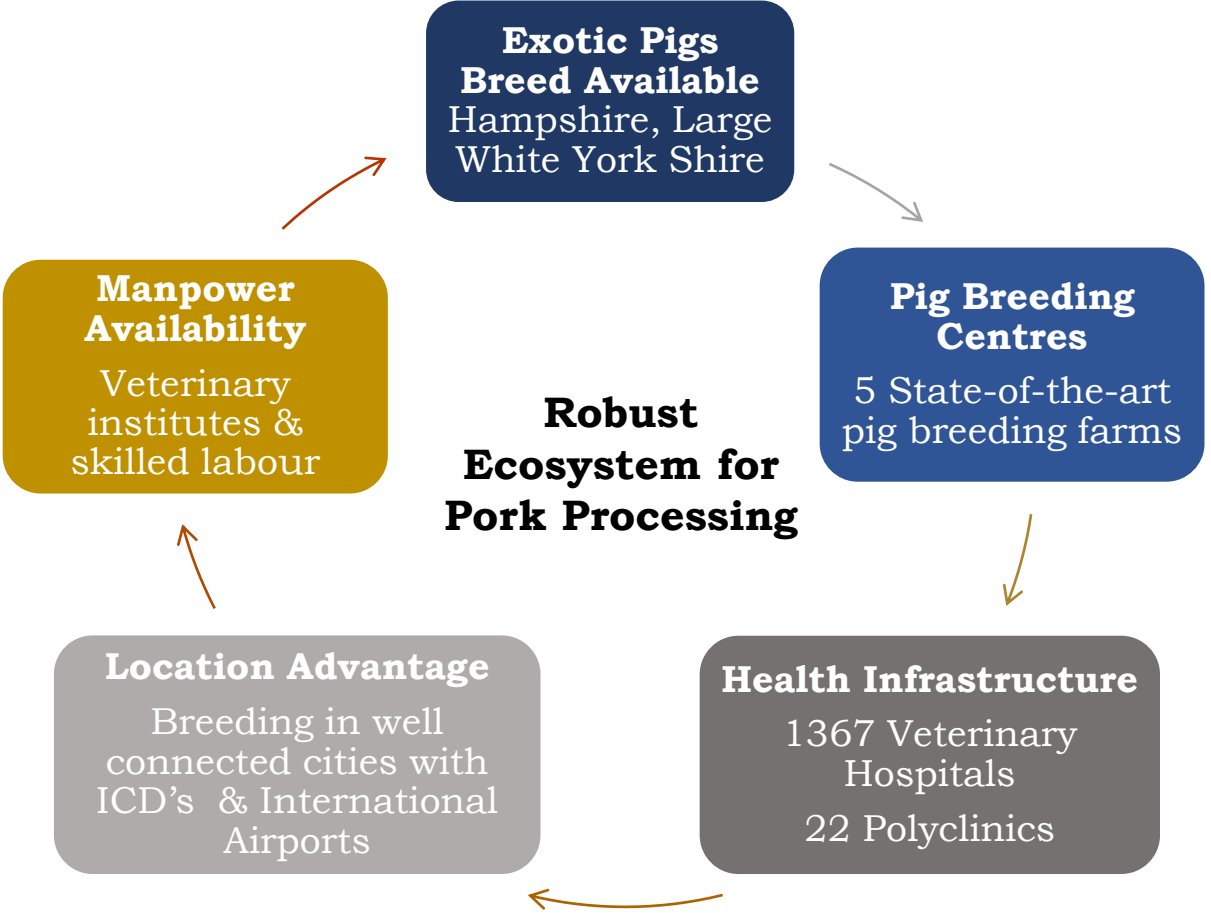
Exotic Pigs Breed Available
Hampshire, Large White York Shire

Pig Breeding Centres
5 State-of-the-art pig breeding farms

Health Infrastructure
1367 Veterinary Hospitals
22 Polyclinics

Location Advantage
Breeding in well connected cities with ICD’s & International Airports

Manpower Availability
Veterinary institutes & skilled labour

Robust Ecosystem for Pork Processing